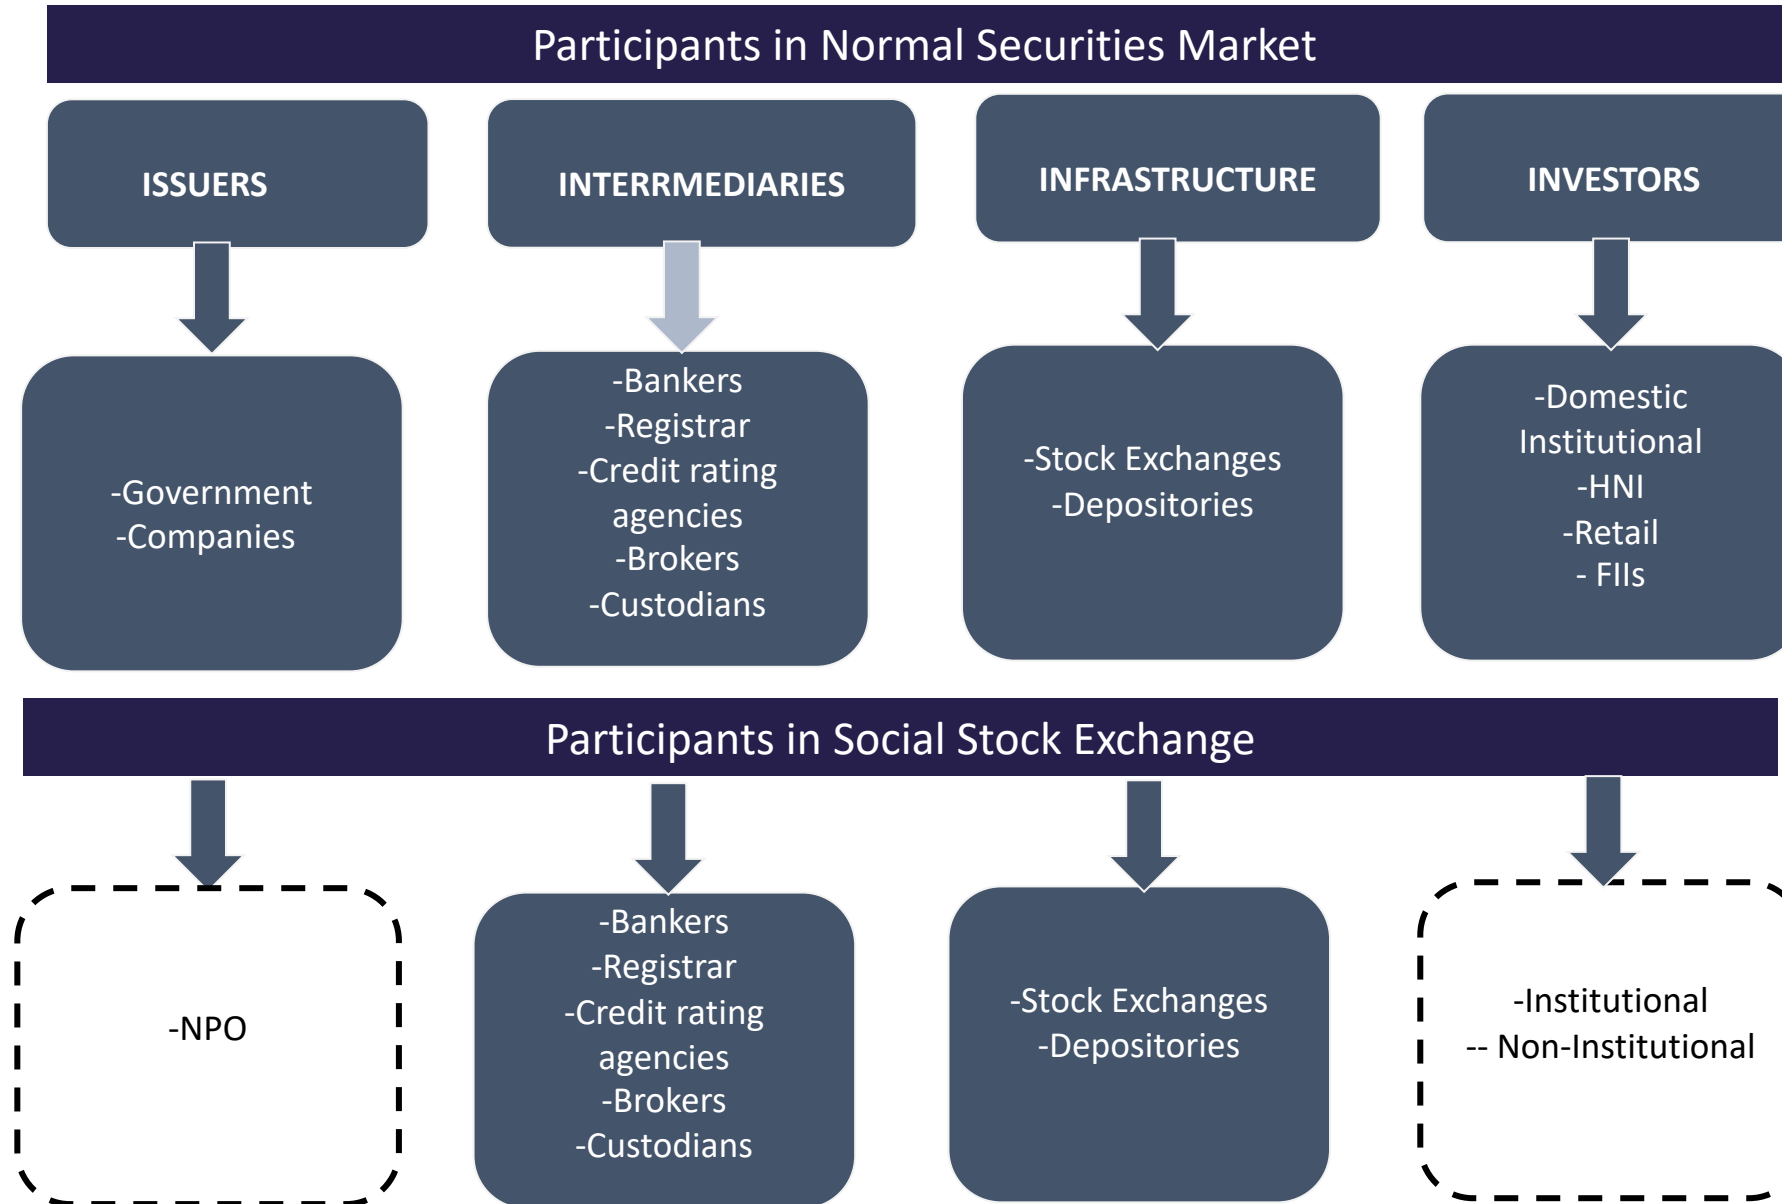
Participants in Normal Securities Market

ISSUERS

INTERRMEDIARIES

INFRASTRUCTURE

INVESTORS

-Government
-Companies

-Bankers
-Registrar
-Credit rating agencies
-Brokers
-Custodians

-Stock Exchanges
-Depositories

-Domestic Institutional
-HNI
-Retail
- FIIs

Participants in Social Stock Exchange

-NPO

-Bankers
-Registrar
-Credit rating agencies
-Brokers
-Custodians

-Stock Exchanges
-Depositories

-Institutional
-- Non-Institutional